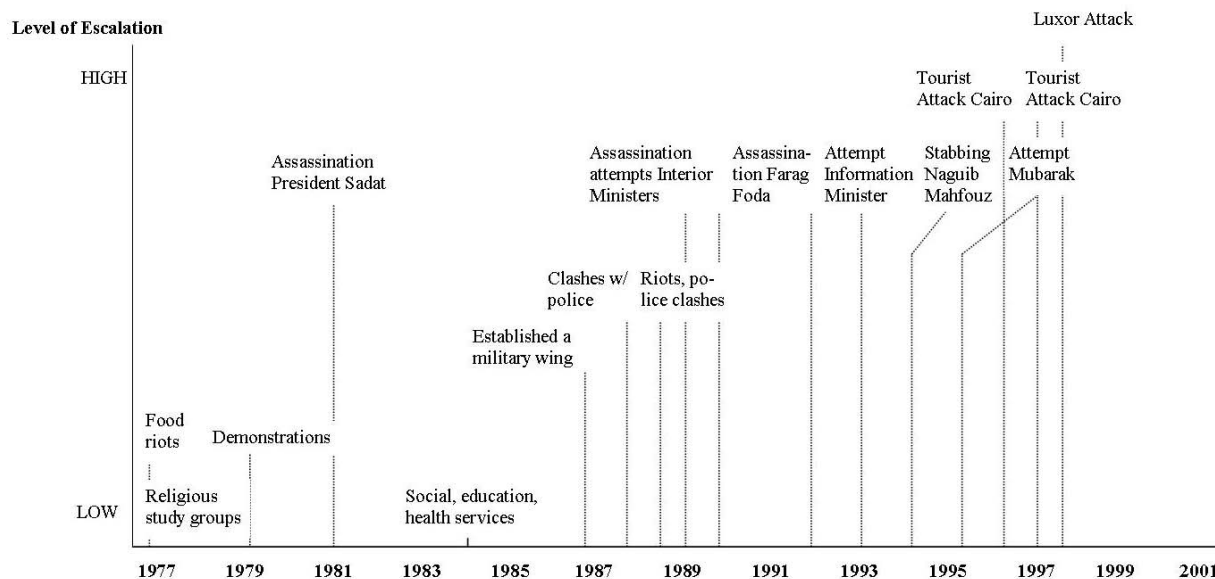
Level of Escalation

Luxor Attack

HIGH

Tourist Attack Cairo

Tourist Attack Cairo

Assassination President Sadat

Assassination attempts Interior Ministers

Assassination Farag Foda

Attempt Information Minister

Stabbing Naguib Mahfouz

Attempt Mubarak

Clashes w/ police

Riots, police clashes

Established a military wing

Food riots

Demonstrations

Religious study groups

Social, education, health services

LOW

1977 1979 1981 1983 1985 1987 1989 1991 1993 1995 1997 1999 2001